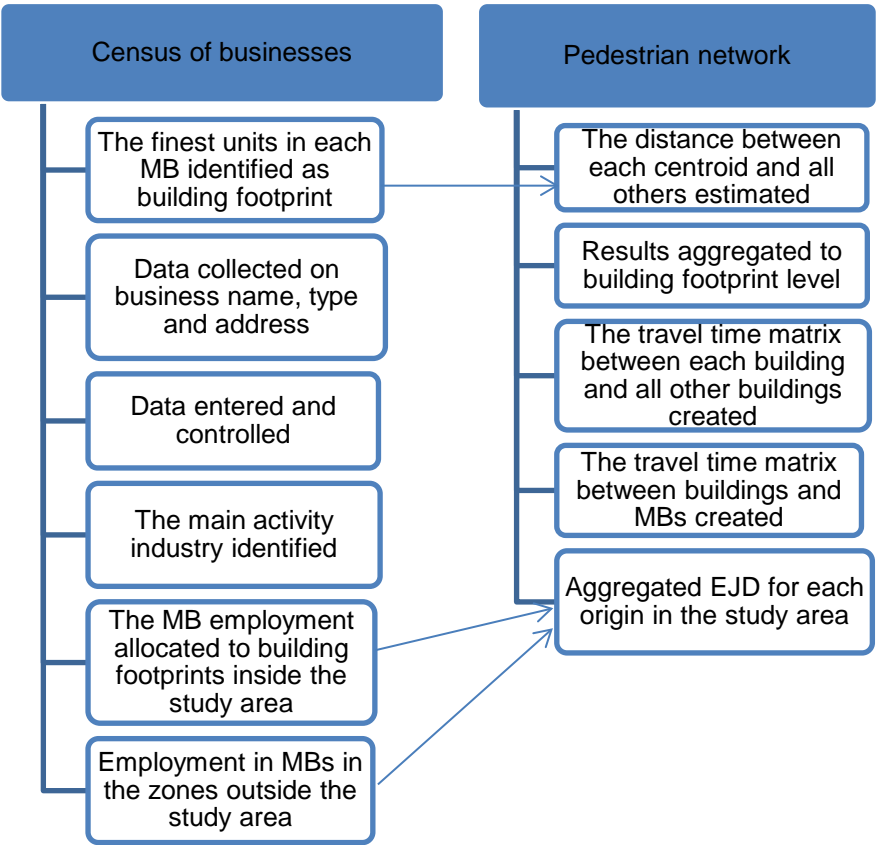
Census of businesses

The finest units in each MB identified as building footprint

Data collected on business name, type and address

Data entered and controlled

The main activity industry identified

The MB employment allocated to building footprints inside the study area

Employment in MBs in the zones outside the study area

Pedestrian network

The distance between each centroid and all others estimated

Results aggregated to building footprint level

The travel time matrix between each building and all other buildings created

The travel time matrix between buildings and MBs created

Aggregated EJD for each origin in the study area